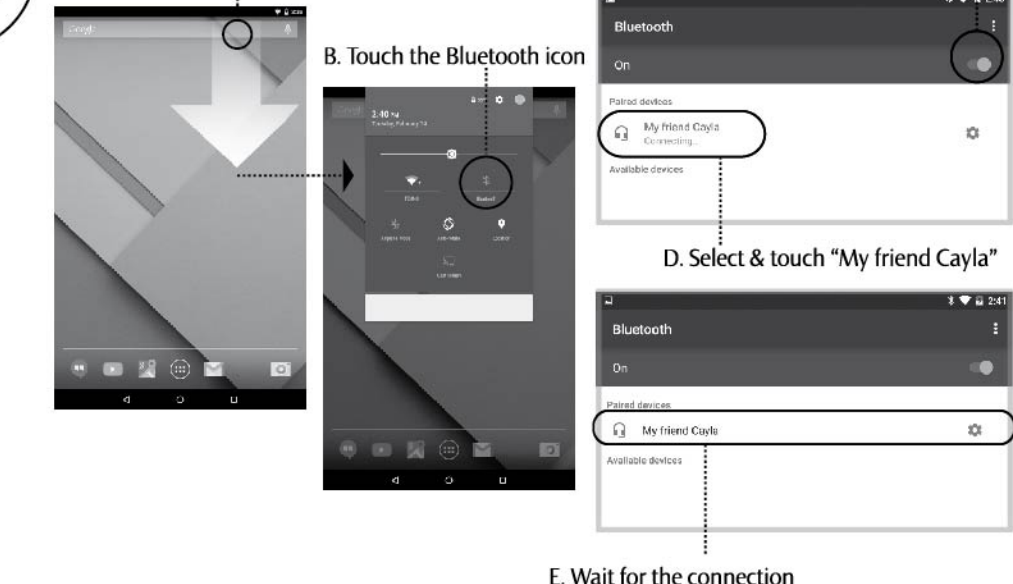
Google

B. Touch the Bluetooth icon

2:40 PM
Tuesday, February 24

Bluetooth

On

Paired devices

My friend Cayla
Connecting...

Available devices

D. Select & touch "My friend Cayla"

2:41

Bluetooth

On

Paired devices

My friend Cayla

Available devices

E. Wait for the connection